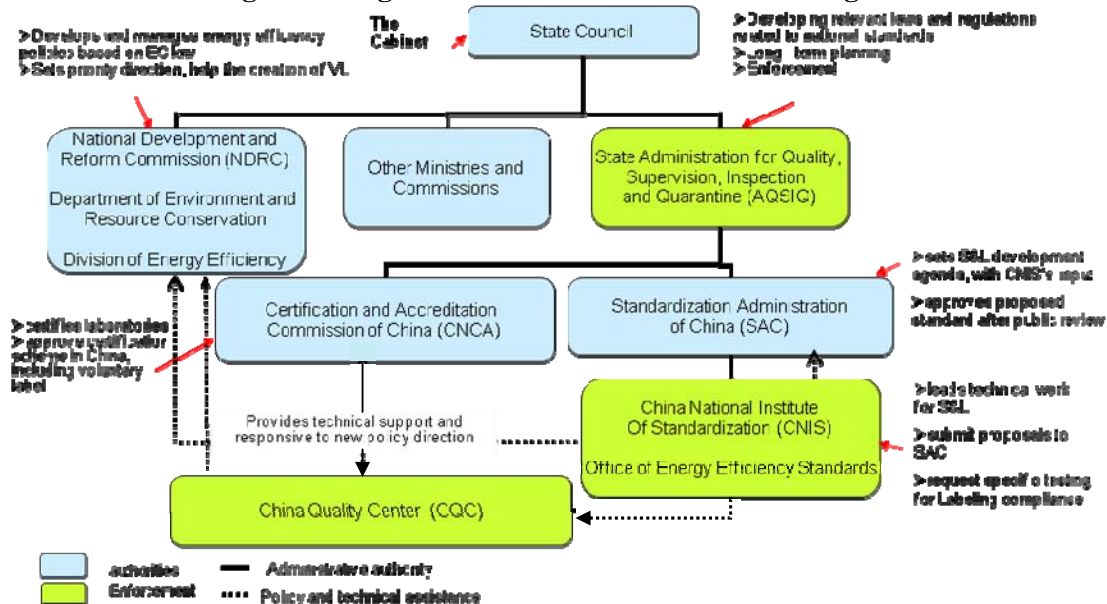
➢Develops and manages energy efficiency policies based on EC law
➢Sets priority direction, help the creation of VL

The Cabinet

State Council

➢Developing relevant laws and regulations related to national standards
➢Long term planning
➢Enforcement

National Development and Reform Commission (NDRC)
Department of Environment and Resource Conservation
Division of Energy Efficiency

Other Ministries and Commissions

State Administration for Quality, Supervision, Inspection and Quarantine (AQSIQ)

➢certifies laboratories
➢approves certification scheme in China, including voluntary label

Certification and Accreditation Commission of China (CNCA)

Standardization Administration of China (SAC)

➢sets S&L development agenda, with CNIS's input
➢approves proposed standard after public review

Provides technical support and responsive to new policy direction

China National Institute Of Standardization (CNIS)
Office of Energy Efficiency Standards

➢leads technical work for S&L
➢submit proposals to SAC
➢request specific testing for Labeling compliance

China Quality Center (CQC)

authorities
Enforcement
Administrative authority
Policy and technical assistance